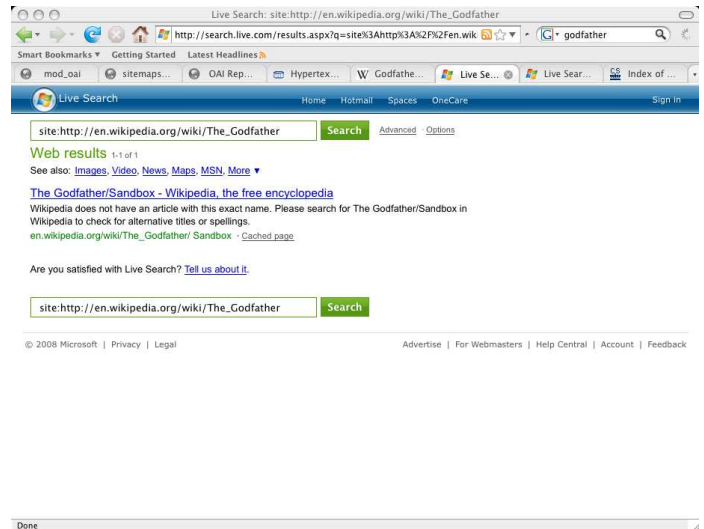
Live Search: site:http://en.wikipedia.org/wiki/The_Godfather

http://search.live.com/results.aspx?q=site%3Ahttp%3A%2F%2Fen.wik

godfather

Smart Bookmarks ▾ Getting Started Latest Headlines

mod_oai | sitemaps... | OAI Rep... | Hypertex... | Godfathe... | Live Se... | Live Sear... | Index of ...

Live Search

Home Hotmail Spaces OneCare

Sign in

site:http://en.wikipedia.org/wiki/The_Godfather

Search

Advanced · Options

Web results 1-1 of 1

See also: Images, Video, News, Maps, MSN, More ▾

The Godfather/Sandbox - Wikipedia, the free encyclopedia

Wikipedia does not have an article with this exact name. Please search for The Godfather/Sandbox in Wikipedia to check for alternative titles or spellings.

en.wikipedia.org/wiki/The_Godfather/ Sandbox · Cached page

Are you satisfied with Live Search? Tell us about it.

site:http://en.wikipedia.org/wiki/The_Godfather

Search

© 2008 Microsoft | Privacy | Legal

Advertise | For Webmasters | Help Central | Account | Feedback

Done